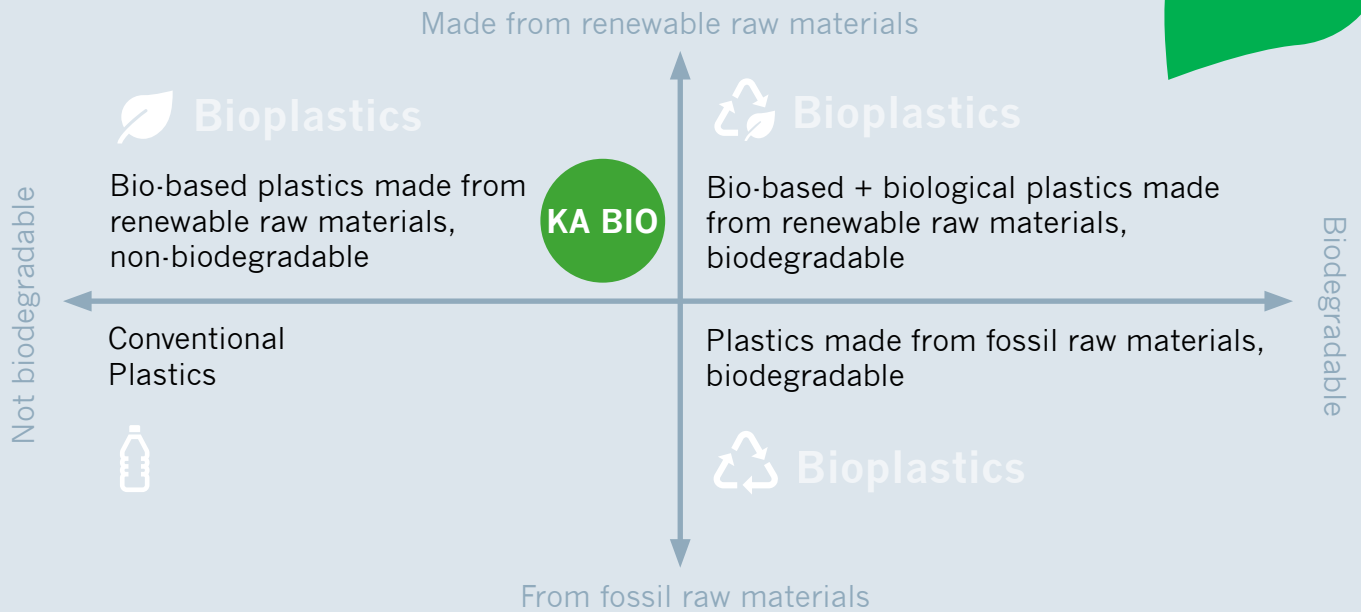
Made from renewable raw materials

Bioplastics

Bio-based plastics made from renewable raw materials, non-biodegradable

KA BIO

Bioplastics

Bio-based + biological plastics made from renewable raw materials, biodegradable

Not biodegradable

Biodegradable

Conventional Plastics

Plastics made from fossil raw materials, biodegradable

Bioplastics

From fossil raw materials